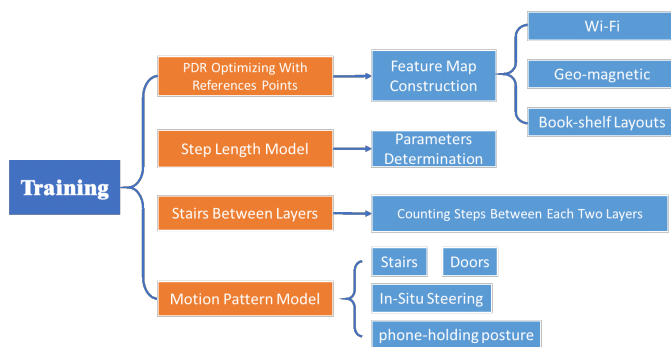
Training

PDR Optimizing With References Points

Feature Map Construction

Wi-Fi

Geo-magnetic

Book-shelf Layouts

Step Length Model

Parameters Determination

Stairs Between Layers

Counting Steps Between Each Two Layers

Motion Pattern Model

Stairs

Doors

In-Situ Steering

phone-holding posture